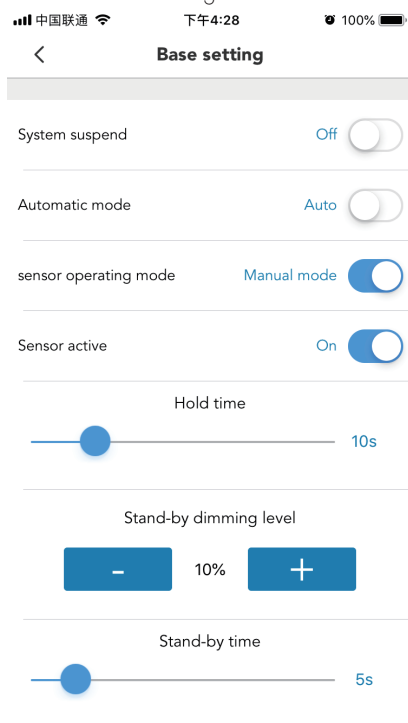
中国联通 下午4:28 100%

<

Base setting

System suspend Off

Automatic mode Auto

sensor operating mode Manual mode

Sensor active On

Hold time

10s

Stand-by dimming level

- 10% +

Stand-by time

5s